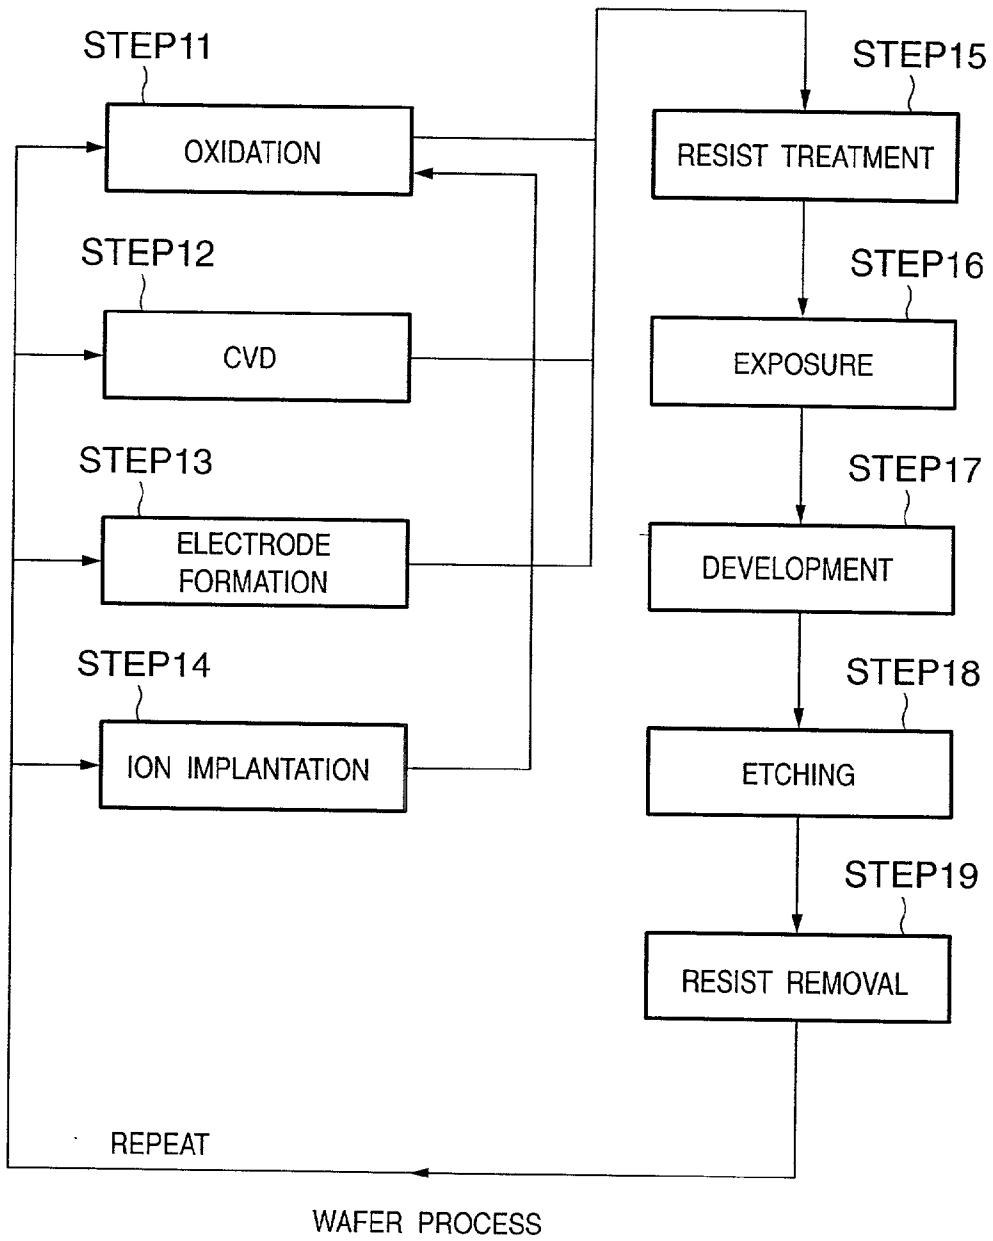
STEP11

OXIDATION

STEP12

CVD

STEP13

ELECTRODE FORMATION

STEP14

ION IMPLANTATION

STEP15

RESIST TREATMENT

STEP16

EXPOSURE

STEP17

DEVELOPMENT

STEP18

ETCHING

STEP19

RESIST REMOVAL

REPEAT

WAFER PROCESS